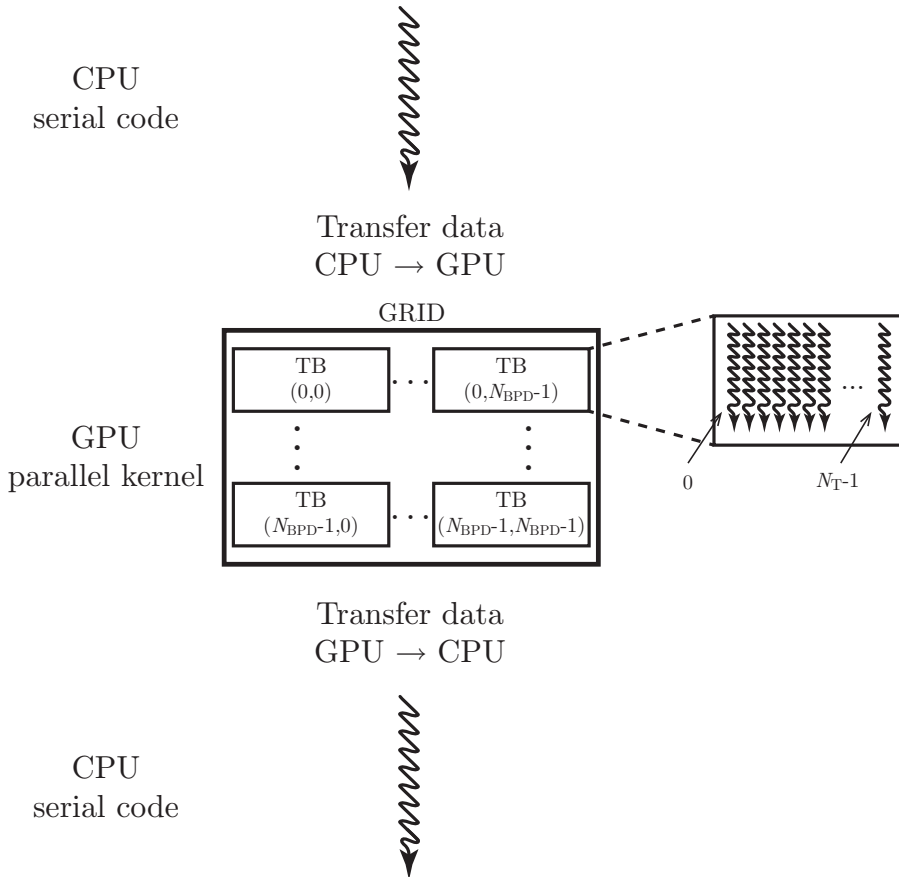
CPU
serial code

Transfer data
CPU $\rightarrow$ GPU

GRID

TB
(0,0)

TB
(0,$N_{\text{BPD}}$-1)

GPU
parallel kernel

TB
($N_{\text{BPD}}$-1,0)

TB
($N_{\text{BPD}}$-1,$N_{\text{BPD}}$-1)

...

0

$N_{\text{T}}$-1

Transfer data
GPU $\rightarrow$ CPU

CPU
serial code